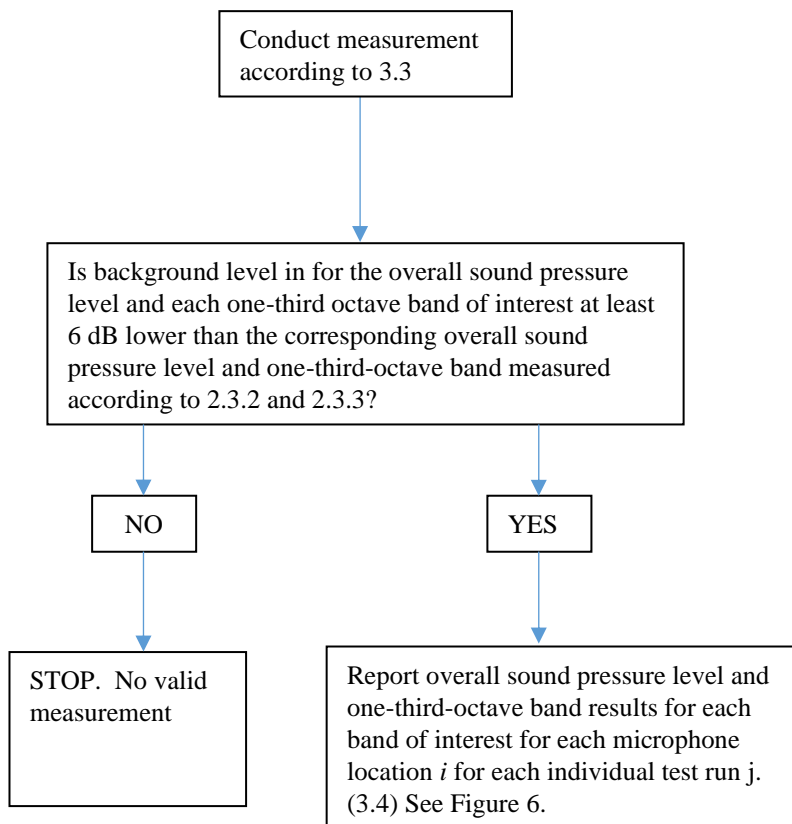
Conduct measurement according to 3.3

Is background level in for the overall sound pressure level and each one-third octave band of interest at least 6 dB lower than the corresponding overall sound pressure level and one-third-octave band measured according to 2.3.2 and 2.3.3?

NO

YES

STOP. No valid measurement

Report overall sound pressure level and one-third-octave band results for each band of interest for each microphone location $i$ for each individual test run j. (3.4) See Figure 6.